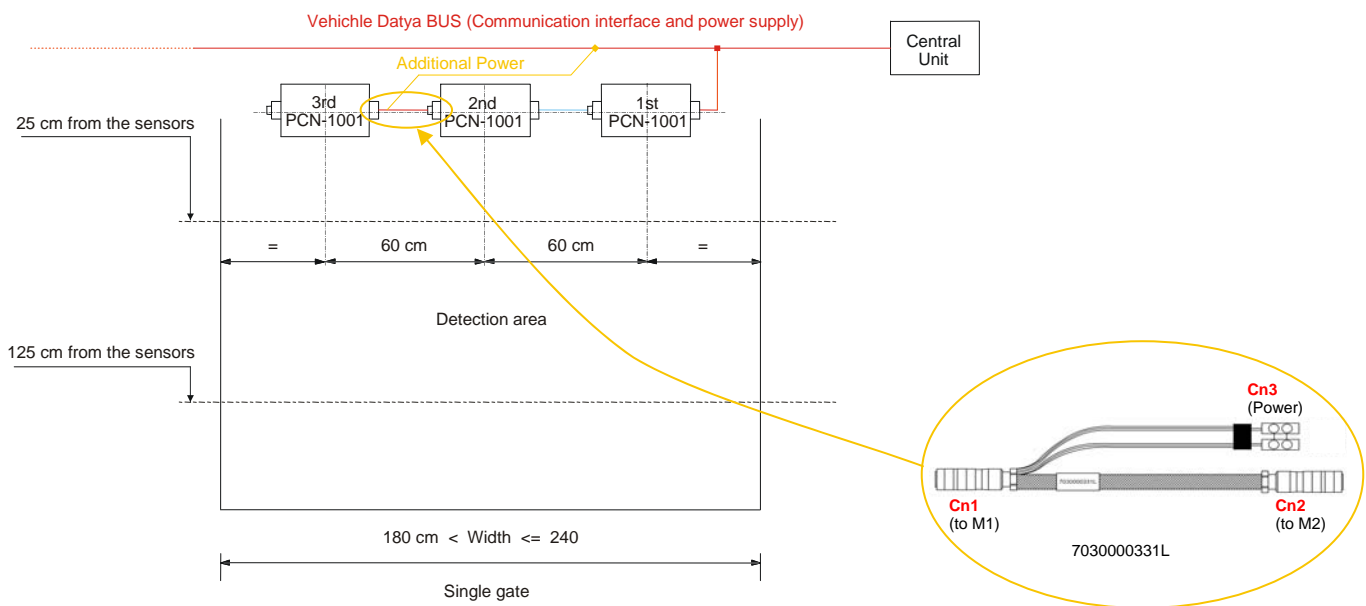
Vehichle Datya BUS (Communication interface and power supply)

Central Unit

Additional Power

3rd PCN-1001

2nd PCN-1001

1st PCN-1001

25 cm from the sensors

=

60 cm

60 cm

=

Detection area

125 cm from the sensors

180 cm < Width <= 240

Single gate

Cn3 (Power)

Cn1 (to M1)

Cn2 (to M2)

7030000331L